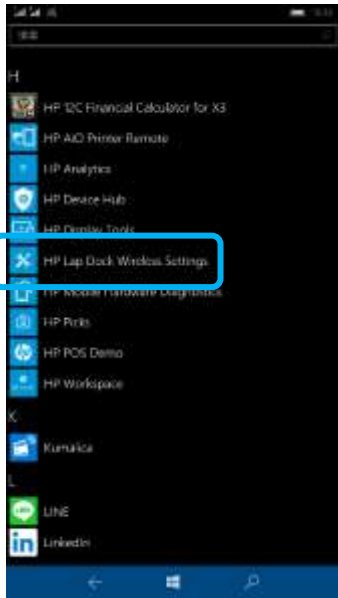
H

HP 12C Financial Calculator for X3

HP AiO Printer Remote

HP Analytics

HP Device Hub

HP Display Tools

HP Lap Dock Wireless Settings

HP Mobile Hardware Diagnostics

HP Picks

HP POS Demo

HP Workspace

K

Kumaica

L

LINE

LinkedIn